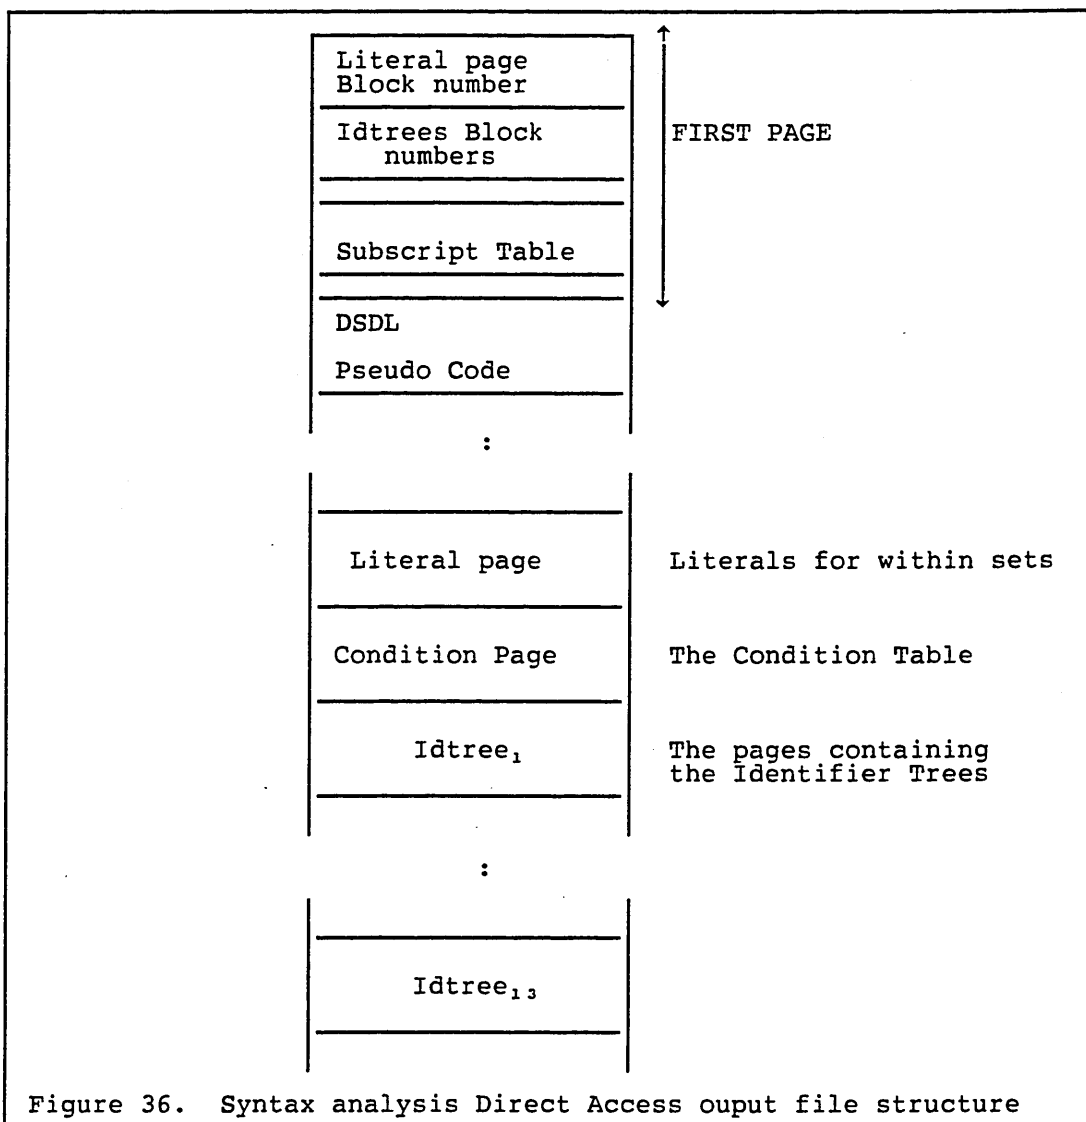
Literal page Block number

Idtrees Block numbers

FIRST PAGE

Subscript Table

DSDL

Pseudo Code

:

Literal page

Literals for within sets

Condition Page

The Condition Table

$Idtree_1$

The pages containing the Identifier Trees

:

$Idtree_{13}$

Figure 36. Syntax analysis Direct Access ouput file structure